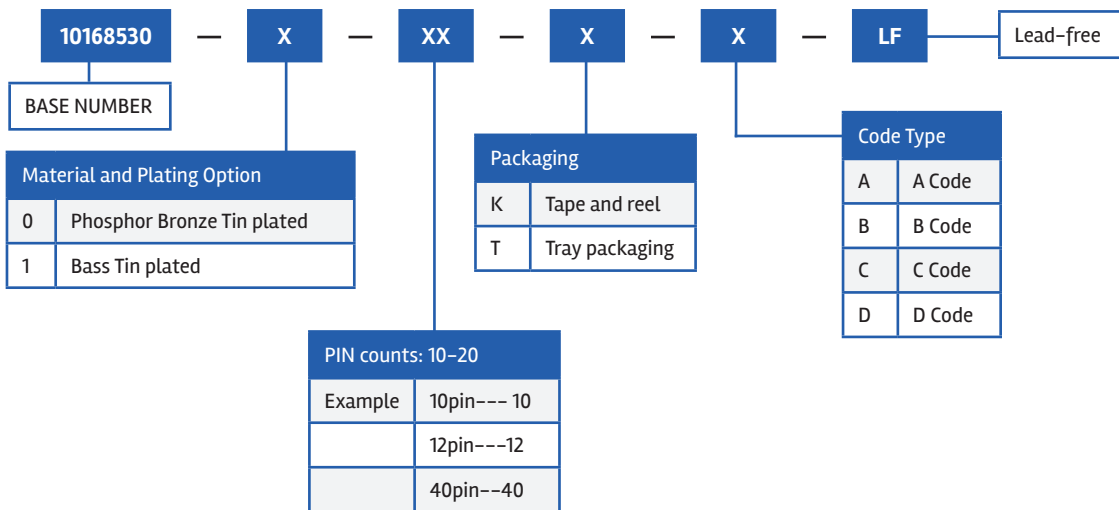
10168530 — X — XX — X — X — LF

Lead-free

BASE NUMBER

| Material and Plating Option | |
|---|---|
| 0 | Phosphor Bronze Tin plated |
| 1 | Bass Tin plated |

| Packaging | |
|---|---|
| K | Tape and reel |
| T | Tray packaging |

| Code Type | |
|---|---|
| A | A Code |
| B | B Code |
| C | C Code |
| D | D Code |

| PIN counts: 10-20 | |
|---|---|
| Example | 10pin--- 10 |
| | 12pin---12 |
| | 40pin--40 |